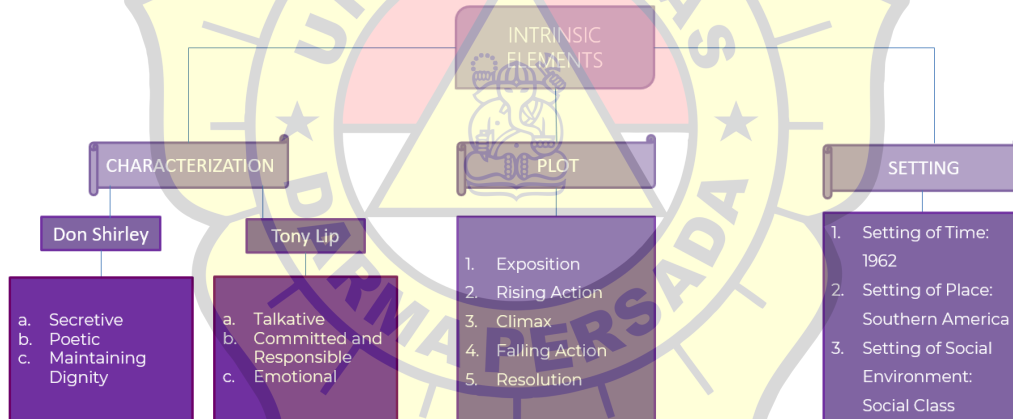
INTRINSIC ELEMENTS

CHARACTERIZATION

Don Shirley

a. Secretive
b. Poetic
c. Maintaining Dignity

Tony Lip

a. Talkative
b. Committed and Responsible
c. Emotional

PLOT

1. Exposition
2. Rising Action
3. Climax
4. Falling Action
5. Resolution

SETTING

1. Setting of Time: 1962
2. Setting of Place: Southern America
3. Setting of Social Environment: Social Class

UNIVERSITAS DARMA PERSADA